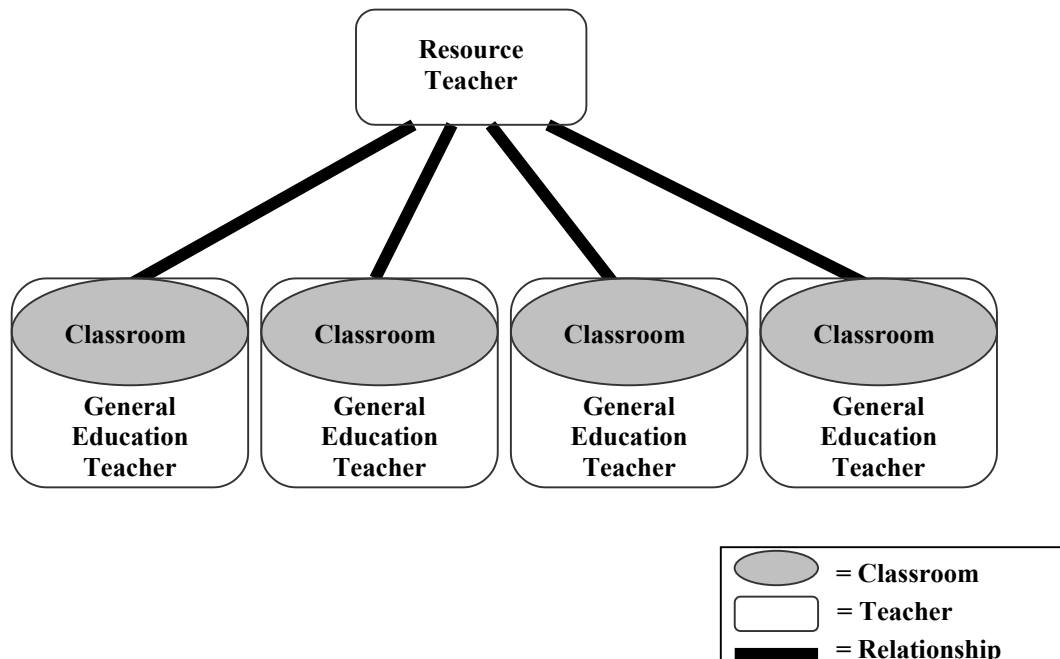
Resource Teacher

Classroom

General Education Teacher

Classroom

General Education Teacher

Classroom

General Education Teacher

Classroom

General Education Teacher

= Classroom
= Teacher
= Relationship